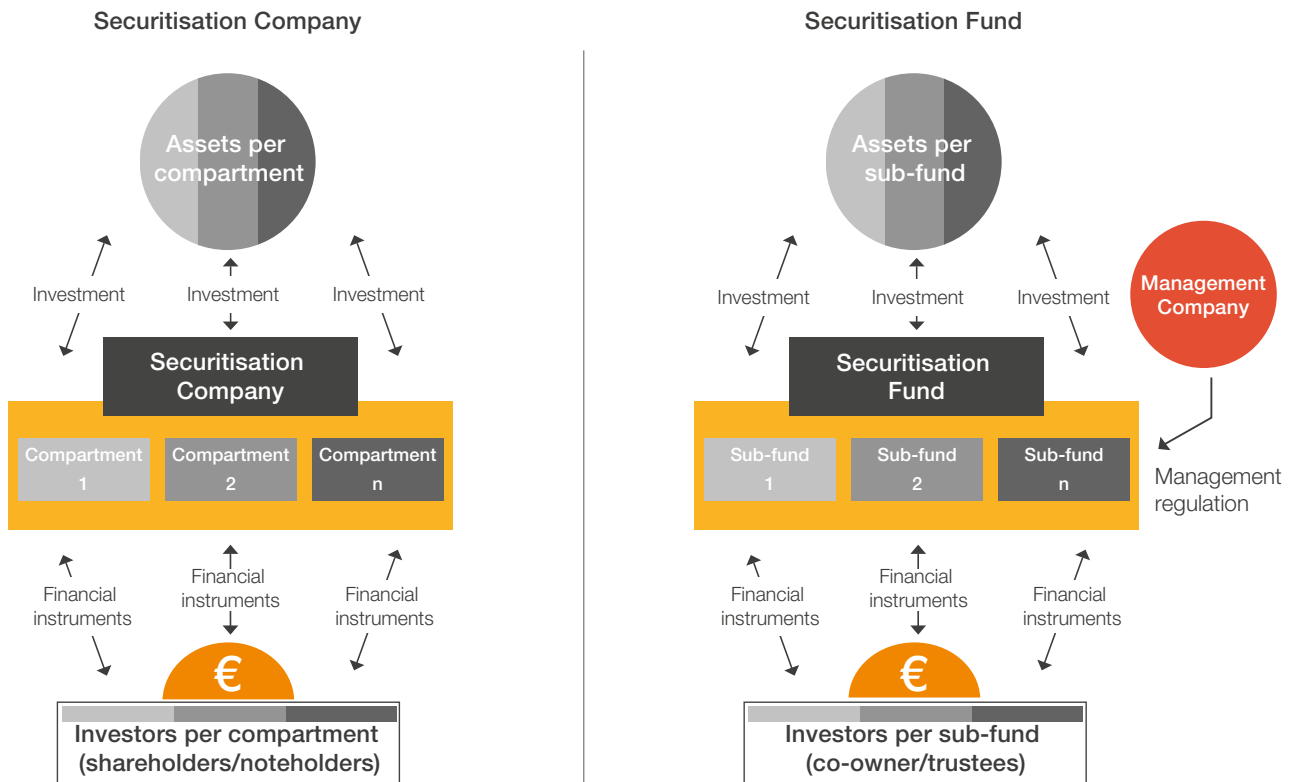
Securitisation Company

Assets per compartment

Investment

Investment

Investment

Securitisation Company

Compartment 1

Compartment 2

Compartment n

Financial instruments

Financial instruments

Financial instruments

€

Investors per compartment (shareholders/noteholders)

Securitisation Fund

Assets per sub-fund

Investment

Investment

Investment

Management Company

Securitisation Fund

Sub-fund 1

Sub-fund 2

Sub-fund n

Management regulation

Financial instruments

Financial instruments

Financial instruments

€

Investors per sub-fund (co-owner/trustees)